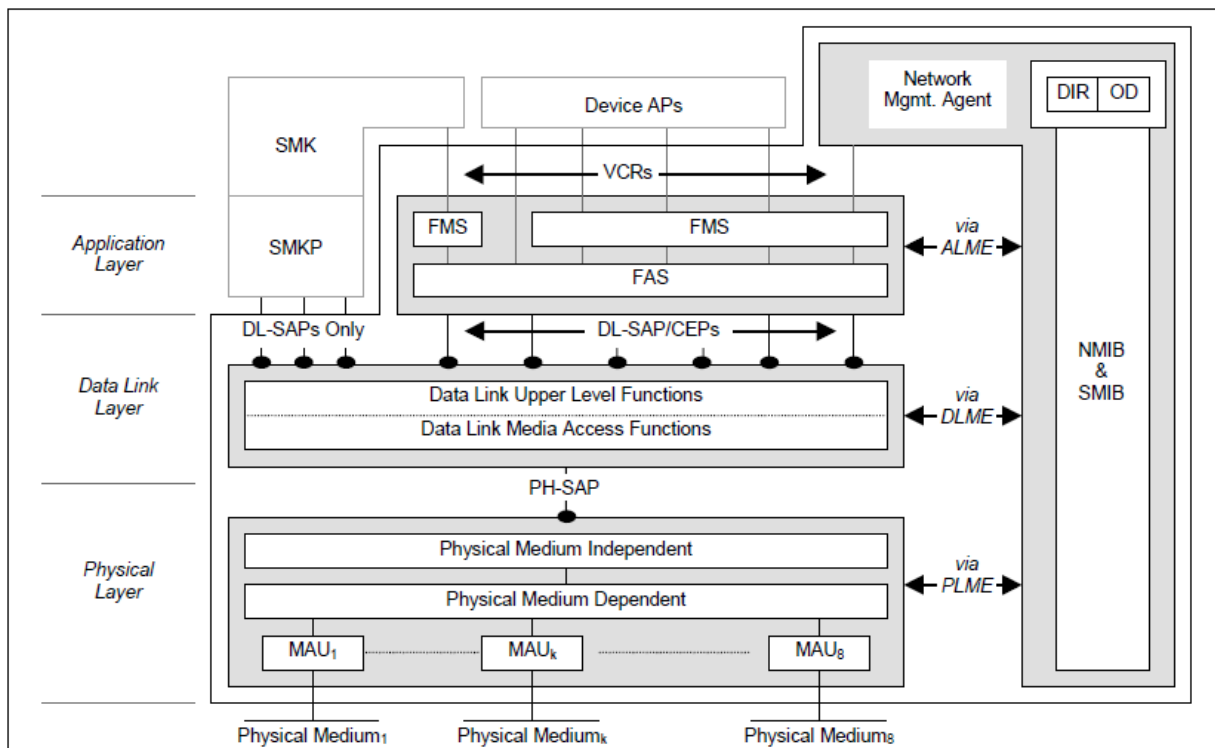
Network Mgmt. Agent

DIR OD

Device APs

SMK

VCRs

Application Layer

SMKP

FMS

FMS

via ALME

FAS

DL-SAPs Only

DL-SAP/CEPs

NMIB & SMIB

Data Link Layer

Data Link Upper Level Functions

Data Link Media Access Functions

via DLME

PH-SAP

Physical Layer

Physical Medium Independent

via PLME

Physical Medium Dependent

MAU$_1$

MAU$_k$

MAU$_8$

Physical Medium$_1$

Physical Medium$_k$

Physical Medium$_8$